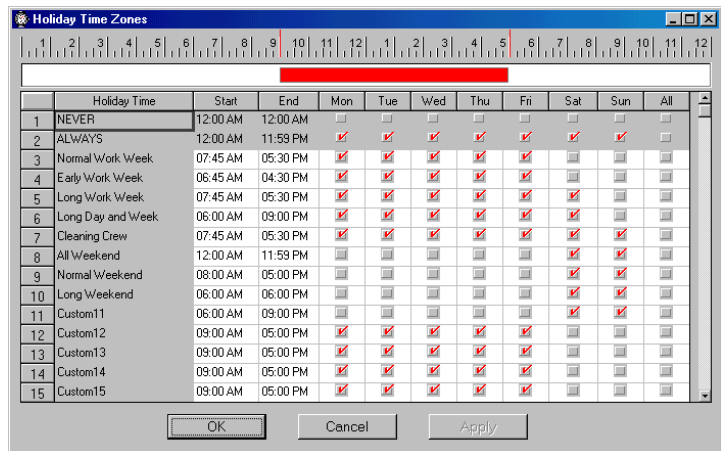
Holiday Time Zones

1 2 3 4 5 6 7 8 9 10 11 12 1 2 3 4 5 6 7 8 9 10 11 12

| | Holiday Time | Start | End | Mon | Tue | Wed | Thu | Fri | Sat | Sun | All |
|---|---|---|---|---|---|---|---|---|---|---|---|
| 1 | NEVER | 12:00 AM | 12:00 AM | | | | | | | | |
| 2 | ALWAYS | 12:00 AM | 11:59 PM | ✔ | ✔ | ✔ | ✔ | ✔ | ✔ | ✔ | |
| 3 | Normal Work Week | 07:45 AM | 05:30 PM | ✔ | ✔ | ✔ | ✔ | ✔ | | | |
| 4 | Early Work Week | 06:45 AM | 04:30 PM | ✔ | ✔ | ✔ | ✔ | ✔ | | | |
| 5 | Long Work Week | 07:45 AM | 05:30 PM | ✔ | ✔ | ✔ | ✔ | ✔ | ✔ | | |
| 6 | Long Day and Week | 06:00 AM | 09:00 PM | ✔ | ✔ | ✔ | ✔ | ✔ | ✔ | | |
| 7 | Cleaning Crew | 07:45 AM | 05:30 PM | ✔ | ✔ | ✔ | ✔ | ✔ | ✔ | ✔ | |
| 8 | All Weekend | 12:00 AM | 11:59 PM | | | | | | ✔ | ✔ | |
| 9 | Normal Weekend | 08:00 AM | 05:00 PM | | | | | | ✔ | ✔ | |
| 10 | Long Weekend | 06:00 AM | 06:00 PM | | | | | | ✔ | ✔ | |
| 11 | Custom11 | 06:00 AM | 09:00 PM | | | | | | ✔ | ✔ | |
| 12 | Custom12 | 09:00 AM | 05:00 PM | ✔ | ✔ | ✔ | ✔ | ✔ | | | |
| 13 | Custom13 | 09:00 AM | 05:00 PM | ✔ | ✔ | ✔ | ✔ | ✔ | | | |
| 14 | Custom14 | 09:00 AM | 05:00 PM | ✔ | ✔ | ✔ | ✔ | ✔ | | | |
| 15 | Custom15 | 09:00 AM | 05:00 PM | ✔ | ✔ | ✔ | ✔ | ✔ | | | |

OK Cancel Apply